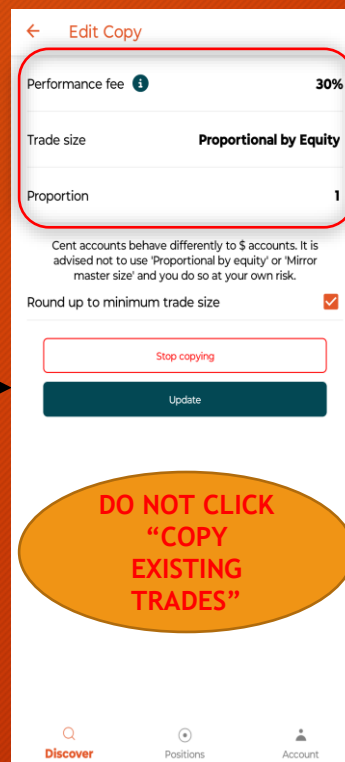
← Edit Copy

Performance fee 30%

Trade size Proportional by Equity

Proportion 1

Cent accounts behave differently to $ accounts. It is advised not to use 'Proportional by equity' or 'Mirror master size' and you do so at your own risk.

Round up to minimum trade size

Stop copying

Update

DO NOT CLICK "COPY EXISTING TRADES"

Discover Positions Account